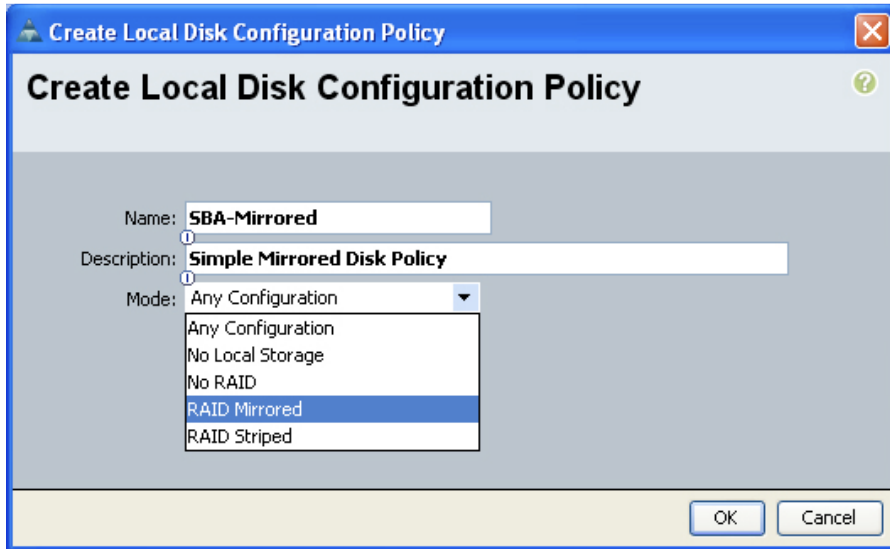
Create Local Disk Configuration Policy

Create Local Disk Configuration Policy

Name: SBA-Mirrored

Description: Simple Mirrored Disk Policy

Mode: Any Configuration

Any Configuration
No Local Storage
No RAID
RAID Mirrored
RAID Striped

OK Cancel